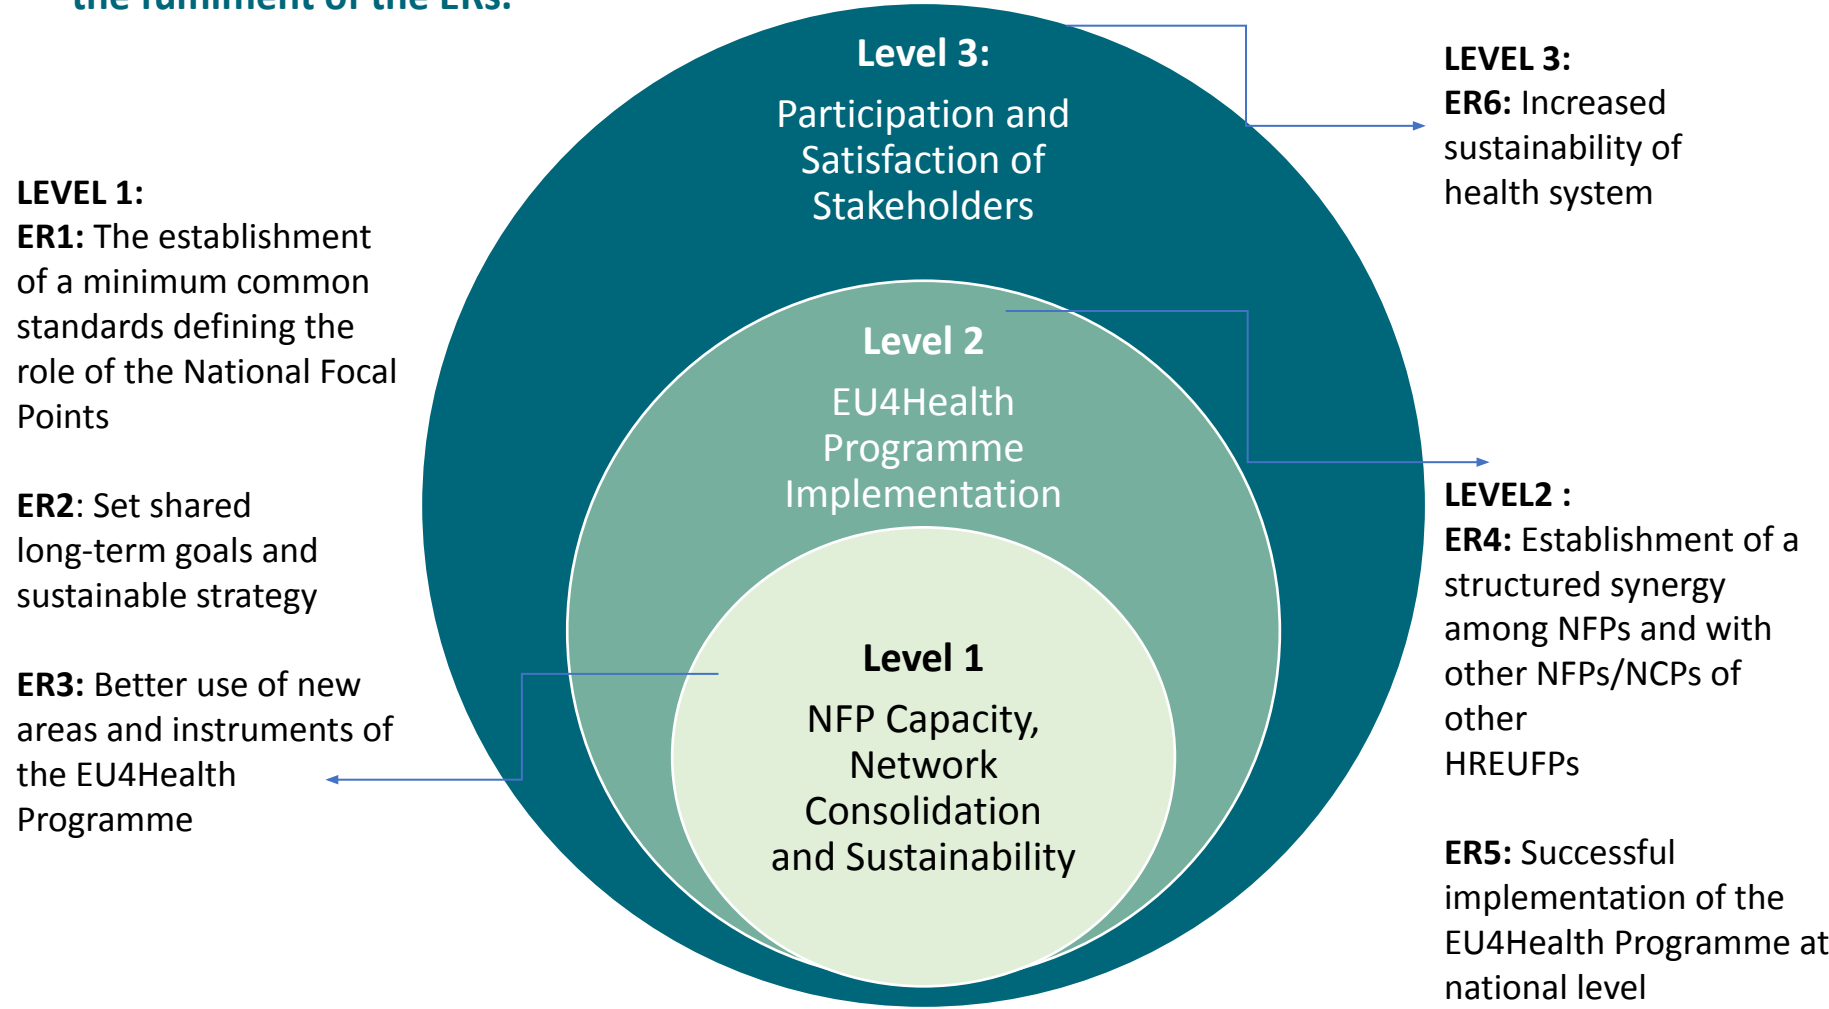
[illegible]

Level 3:
Participation and Satisfaction of Stakeholders

LEVEL 3:
ER6: Increased sustainability of health system

LEVEL 1:
ER1: The establishment of a minimum common standards defining the role of the National Focal Points

ER2: Set shared long-term goals and sustainable strategy

ER3: Better use of new areas and instruments of the EU4Health Programme

Level 2
EU4Health Programme Implementation

Level 1
NFP Capacity, Network Consolidation and Sustainability

LEVEL2 :
ER4: Establishment of a structured synergy among NFPs and with other NFPs/NCPs of other HREUFPs

ER5: Successful implementation of the EU4Health Programme at national level